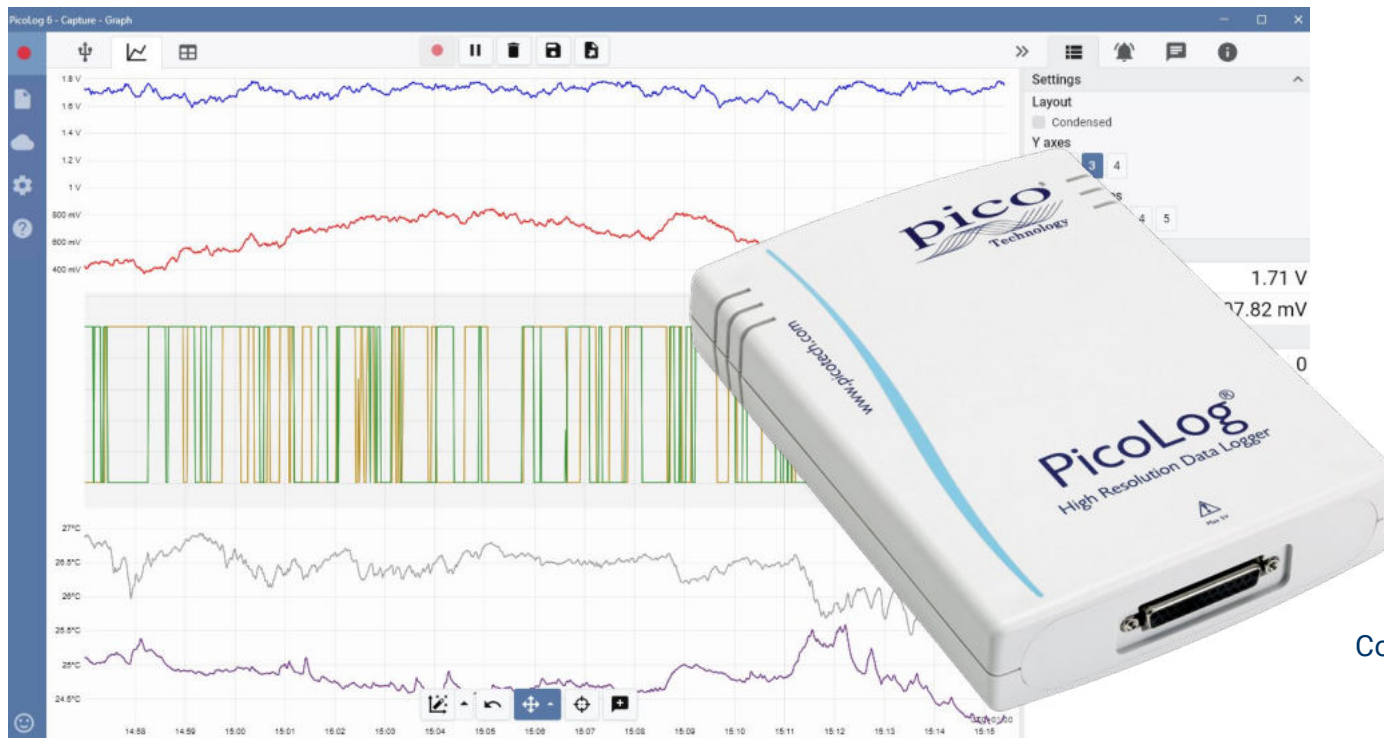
PicoLog 6 - Capture - Graph

Settings
Layout
Condensed
Y axes
3 4
4 5

1.71 V
7.82 mV
0

1.8 V
1.6 V
1.4 V
1.2 V
1 V
800 mV
600 mV
400 mV

27°C
26.5°C
26°C
25.5°C
25°C
24.5°C

14:58 14:59 15:00 15:01 15:02 15:03 15:04 15:05 15:06 15:07 15:08 15:09 15:10 15:11 15:12 15:13 15:14 15:15

pico Technology
www.picotech.com
PicoLog®
High Resolution Data Logger

Co